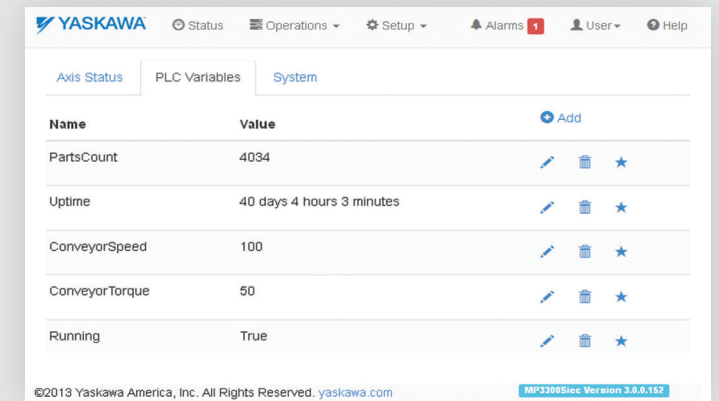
YASKAWA Status Operations Setup Alarms 1 User Help

Axis Status PLC Variables System

| Name | Value | Add |
|---|---|---|
| PartsCount | 4034 | |
| Uptime | 40 days 4 hours 3 minutes | |
| ConveyorSpeed | 100 | |
| ConveyorTorque | 50 | |
| Running | True | |

©2013 Yaskawa America, Inc. All Rights Reserved. yaskawa.com MP3300iec Version 3.0.0.152